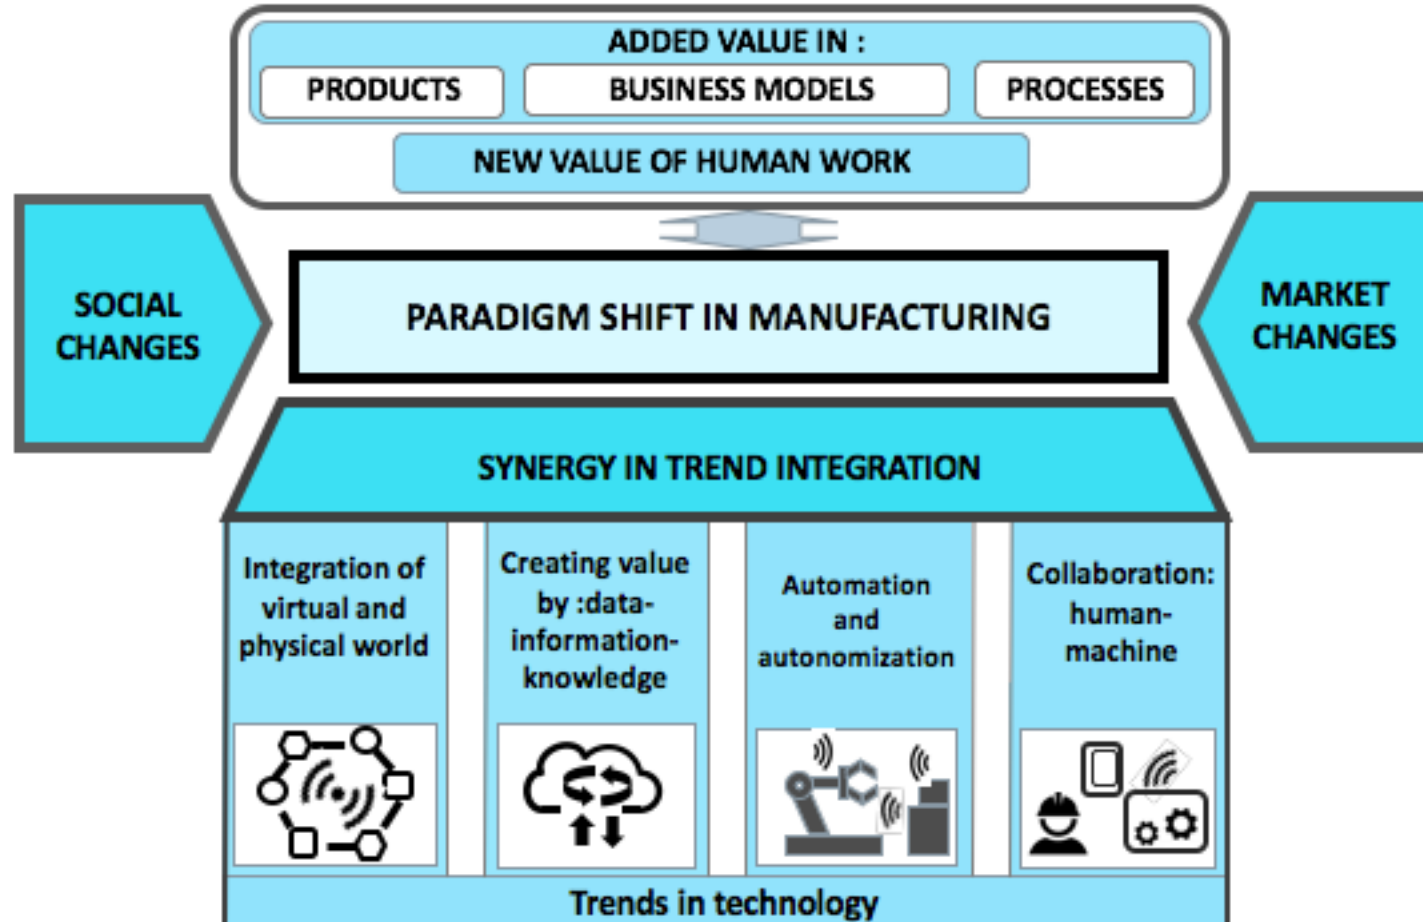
ADDED VALUE IN :

PRODUCTS

BUSINESS MODELS

PROCESSES

NEW VALUE OF HUMAN WORK

SOCIAL CHANGES

PARADIGM SHIFT IN MANUFACTURING

MARKET CHANGES

SYNERGY IN TREND INTEGRATION

Integration of virtual and physical world

Creating value by :data-information-knowledge

Automation and autonomization

Collaboration: human-machine

Trends in technology